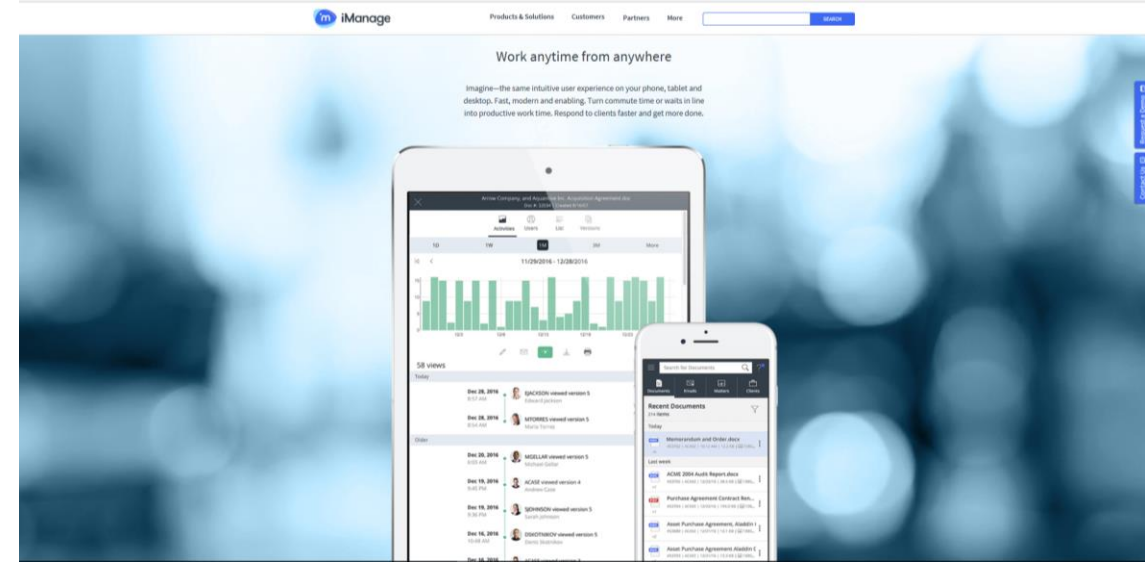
iManage

Products & Solutions Customers Partners More SEARCH

Work anytime from anywhere

Imagine—the same intuitive user experience on your phone, tablet and desktop. Fast, modern and enabling. Turn commute time or waits in line into productive work time. Respond to clients faster and get more done.

Arrow Company and Aquaeline Inc. Acquisition Agreement.doc

Activities Users List Versions

1D 1W 1M 3M More

11/29/2016 - 12/28/2016

58 views

Today

Dec 28, 2016 8:57 AM EJACKSON viewed version 5 Edward Jackson

Dec 28, 2016 8:54 AM MTORRES viewed version 5 Maria Torres

Older

Dec 20, 2016 6:03 AM MGELLAR viewed version 5 Michael Gellar

Dec 19, 2016 5:45 PM ACASE viewed version 4 Andrew Case

Dec 19, 2016 9:38 PM SJOHNSON viewed version 5 Sarah Johnson

Dec 16, 2016 10:08 AM DSKOTNIKOV viewed version 5 Denis Skotnikov

Search for Documents

Documents Emails Matters Clients

Recent Documents

Today

Memorandum and Order.docx

Last week

ACME 2004 Audit Report.docx

Purchase Agreement Contract Ren...

Asset Purchase Agreement, Aladdin I...

Asset Purchase Agreement Aladdin I...